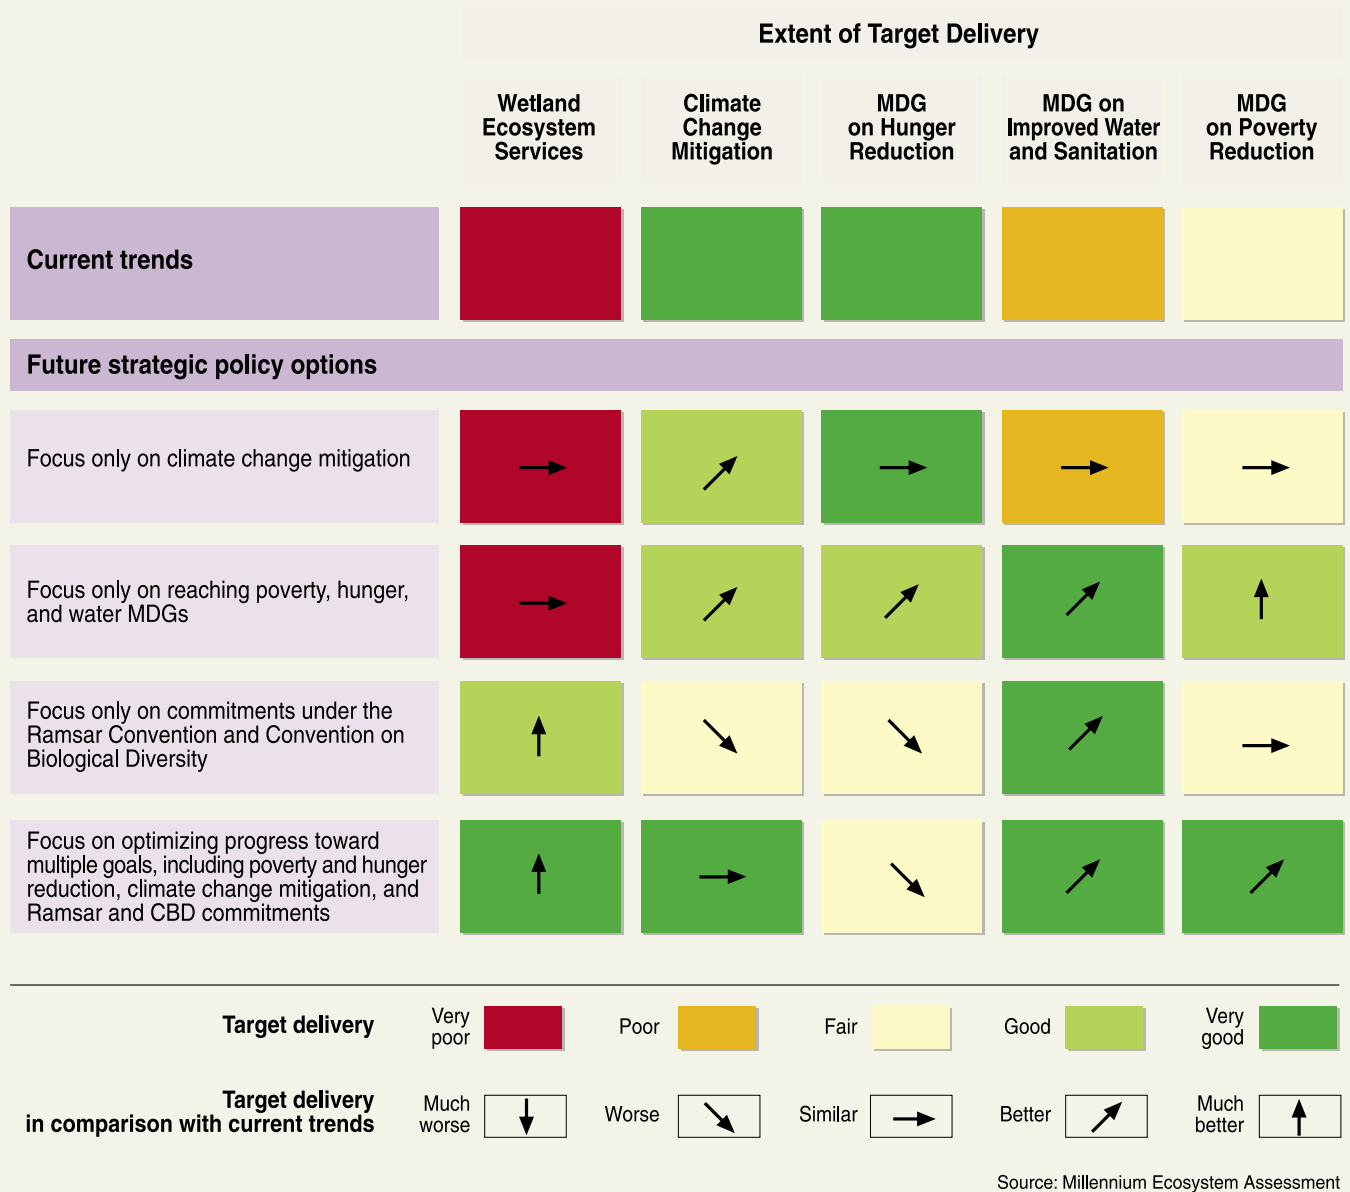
Extent of Target Delivery

| | Wetland Ecosystem Services | Climate Change Mitigation | MDG on Hunger Reduction | MDG on Improved Water and Sanitation | MDG on Poverty Reduction |
|---|---|---|---|---|---|
| Current trends | | | | | |
| Future strategic policy options | | | | | |
| Focus only on climate change mitigation | | | | | |
| Focus only on reaching poverty, hunger, and water MDGs | | | | | |
| Focus only on commitments under the Ramsar Convention and Convention on Biological Diversity | | | | | |
| Focus on optimizing progress toward multiple goals, including poverty and hunger reduction, climate change mitigation, and Ramsar and CBD commitments | | | | | |

Target delivery: Very poor, Poor, Fair, Good, Very good

Target delivery in comparison with current trends: Much worse, Worse, Similar, Better, Much better

Source: Millennium Ecosystem Assessment